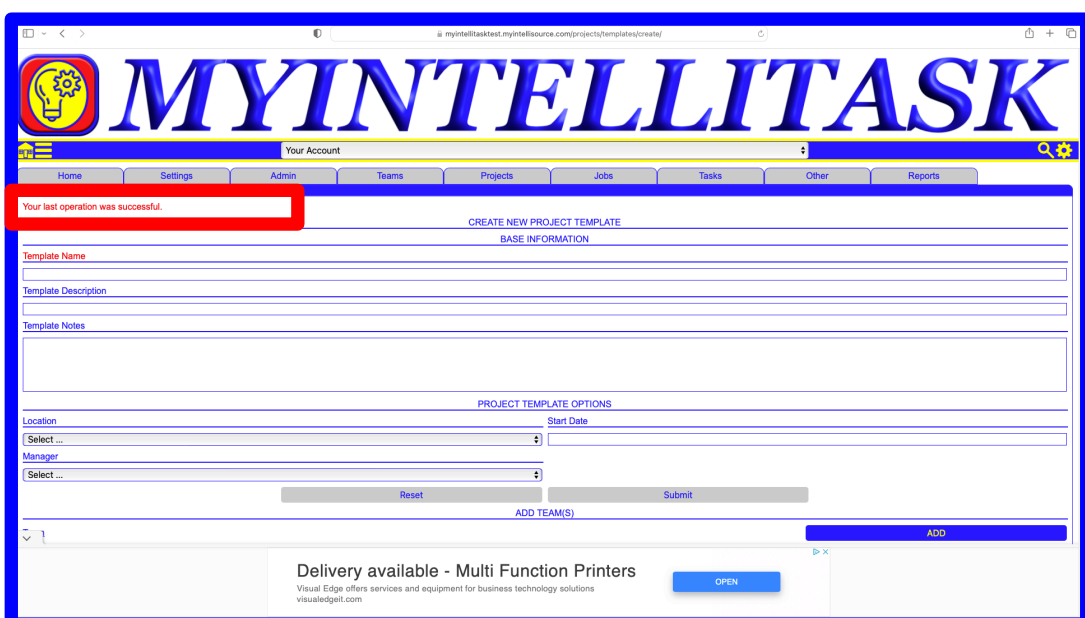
myintellitasktest.myintellisource.com/projects/templates/create/

MYINTELLITASK

Your Account

Home
Settings
Admin
Teams
Projects
Jobs
Tasks
Other
Reports

Your last operation was successful.

CREATE NEW PROJECT TEMPLATE

BASE INFORMATION

Template Name

Template Description

Template Notes

PROJECT TEMPLATE OPTIONS

Location

Select ...

Start Date

Manager

Select ...

Reset

Submit

ADD TEAM(S)

ADD

Delivery available - Multi Function Printers

Visual Edge offers services and equipment for business technology solutions

visualedgeit.com

OPEN